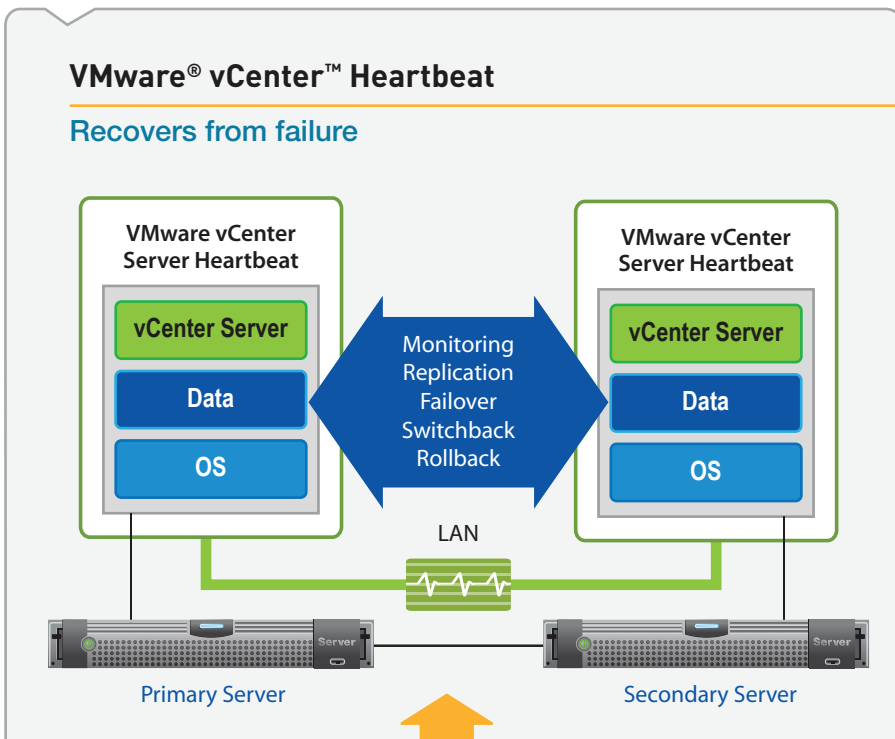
VMware® vCenter™ Heartbeat

Recovers from failure

VMware vCenter Server Heartbeat

vCenter Server

Data

OS

Monitoring
Replication
Failover
Switchback
Rollback

VMware vCenter Server Heartbeat

vCenter Server

Data

OS

LAN

Server

Server

Primary Server

Secondary Server